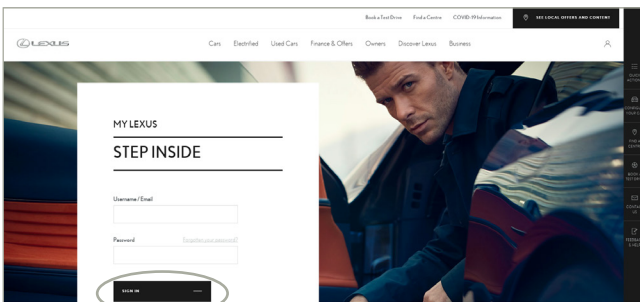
Book a Test Drive Find a Centre COVID-19 Information SEE LOCAL OFFERS AND CONTENT

LEXUS

Cars Electrified Used Cars Finance & Offers Owners Discover Lexus Business

MY LEXUS

STEP INSIDE

Username / Email

Password Forgotten your password?

SIGN IN

QUICK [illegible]

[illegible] YOUR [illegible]

FIND A CENTRE

BOOK A TEST DR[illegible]

CONTACT US

FEEDBACK & HELP